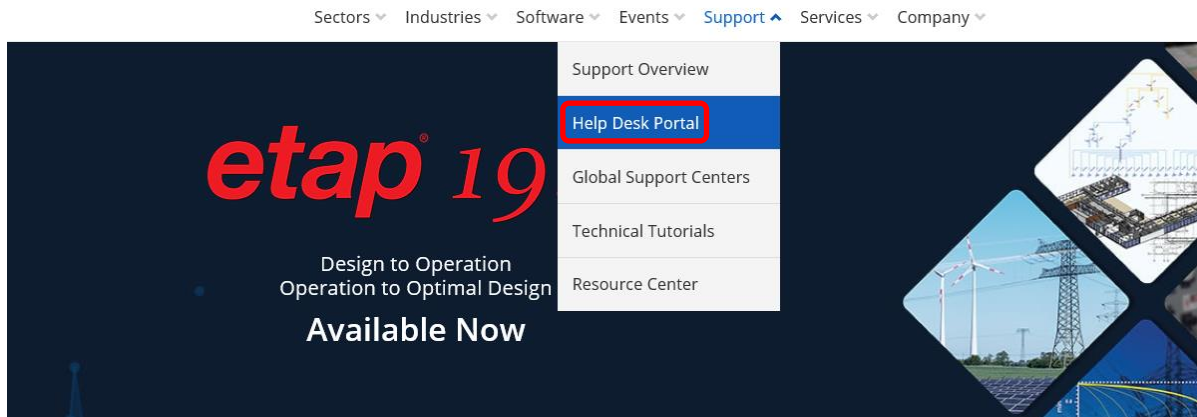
Sectors Industries Software Events Support Services Company

Support Overview

Help Desk Portal

Global Support Centers

Technical Tutorials

Resource Center

etap® 19

Design to Operation
Operation to Optimal Design

Available Now